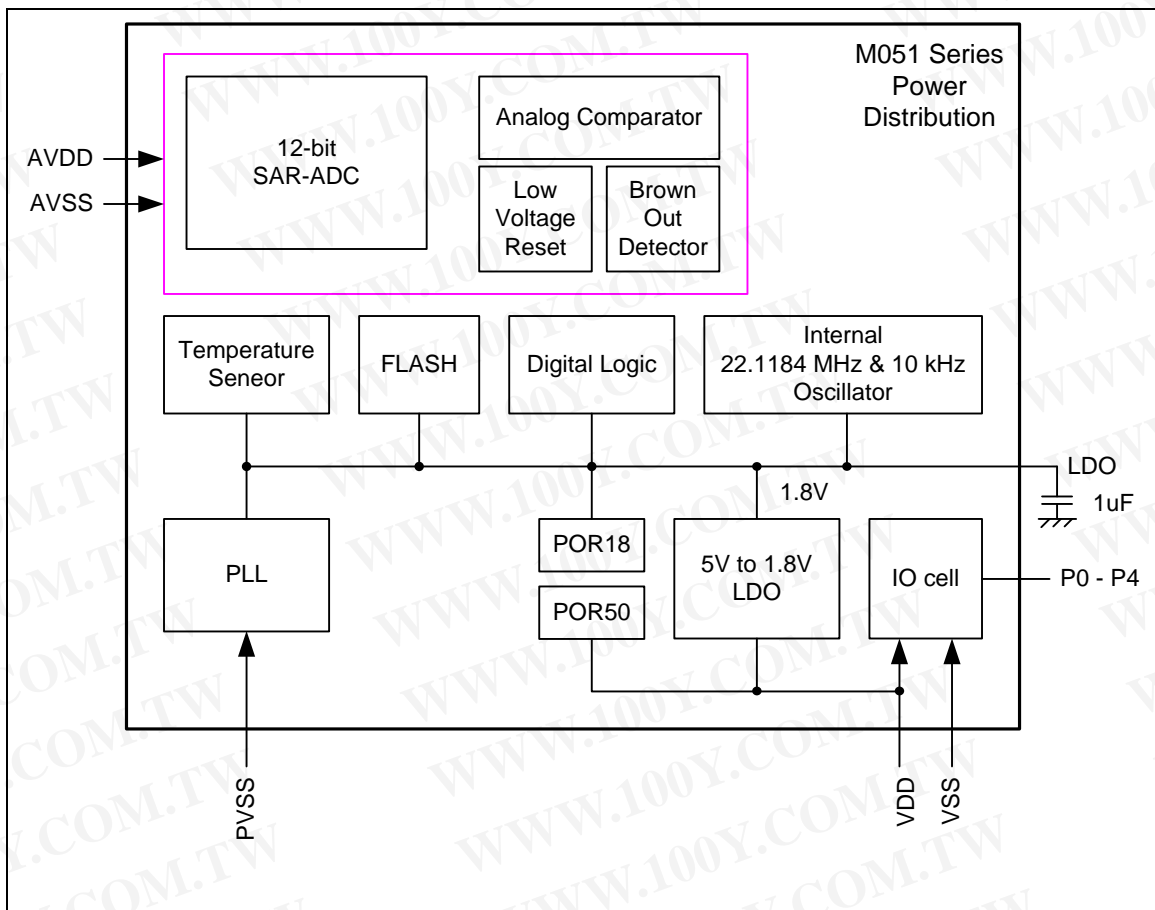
M051 Series
Power
Distribution

AVDD
AVSS

12-bit
SAR-ADC

Analog Comparator

Low
Voltage
Reset

Brown
Out
Detector

Temperature
Seneor

FLASH

Digital Logic

Internal
22.1184 MHz & 10 kHz
Oscillator

LDO
1.8V
1uF

PLL

POR18

POR50

5V to 1.8V
LDO

IO cell

P0 - P4

PVSS

VDD

VSS

WWW.100Y.COM.TW